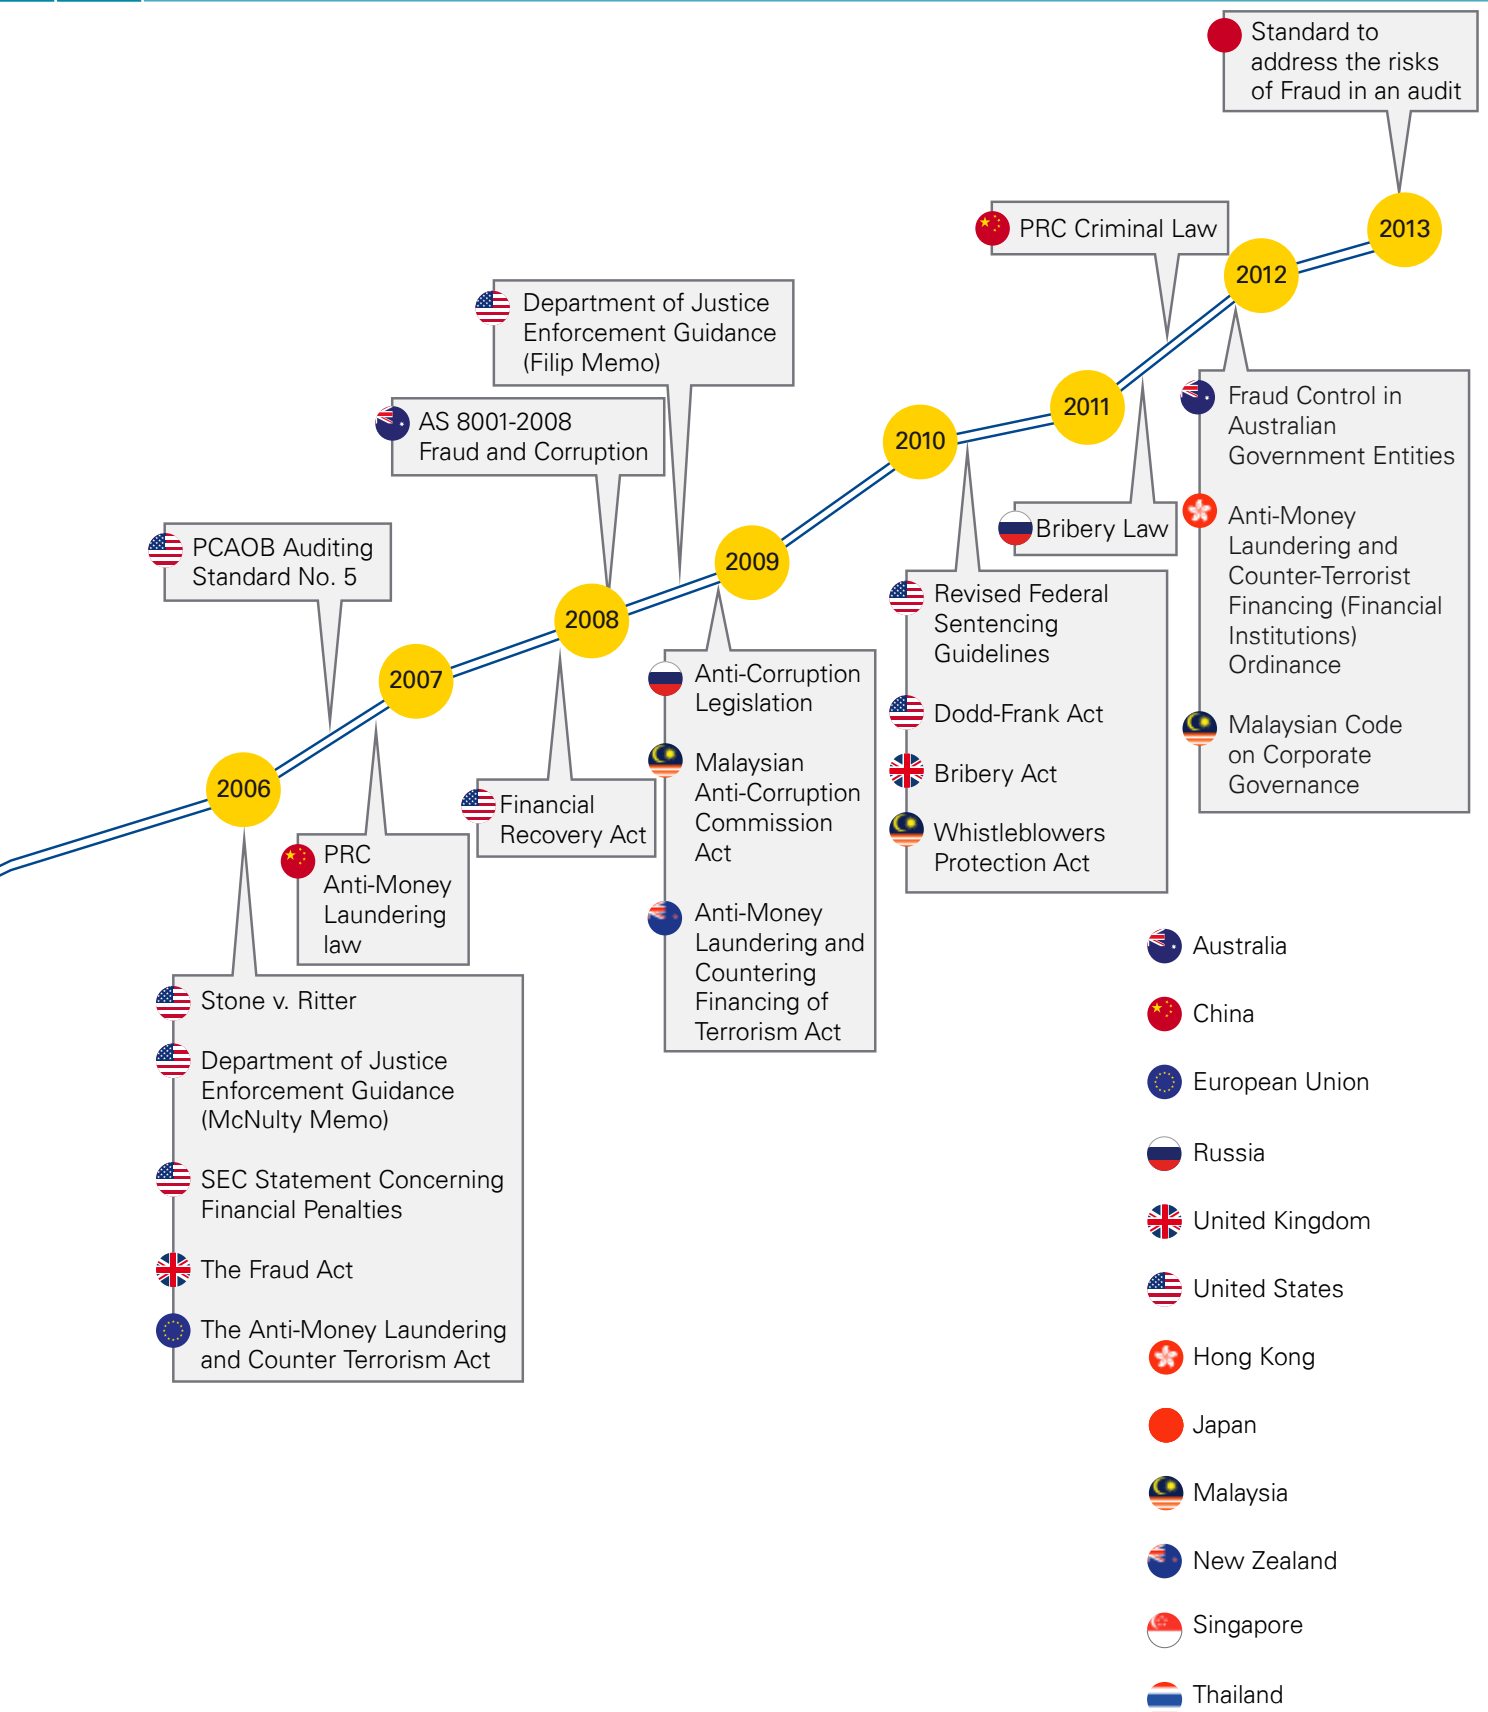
Standard to address the risks of Fraud in an audit

2013

PRC Criminal Law

2012

2011

2010

2009

2008

2007

2006

Department of Justice Enforcement Guidance (Filip Memo)

AS 8001-2008 Fraud and Corruption

PCAOB Auditing Standard No. 5

Fraud Control in Australian Government Entities

Anti-Money Laundering and Counter-Terrorist Financing (Financial Institutions) Ordinance

Malaysian Code on Corporate Governance

Bribery Law

Revised Federal Sentencing Guidelines

Dodd-Frank Act

Bribery Act

Whistleblowers Protection Act

Anti-Corruption Legislation

Malaysian Anti-Corruption Commission Act

Anti-Money Laundering and Countering Financing of Terrorism Act

Financial Recovery Act

PRC Anti-Money Laundering law

Stone v. Ritter

Department of Justice Enforcement Guidance (McNulty Memo)

SEC Statement Concerning Financial Penalties

The Fraud Act

The Anti-Money Laundering and Counter Terrorism Act

Australia

China

European Union

Russia

United Kingdom

United States

Hong Kong

Japan

Malaysia

New Zealand

Singapore

Thailand